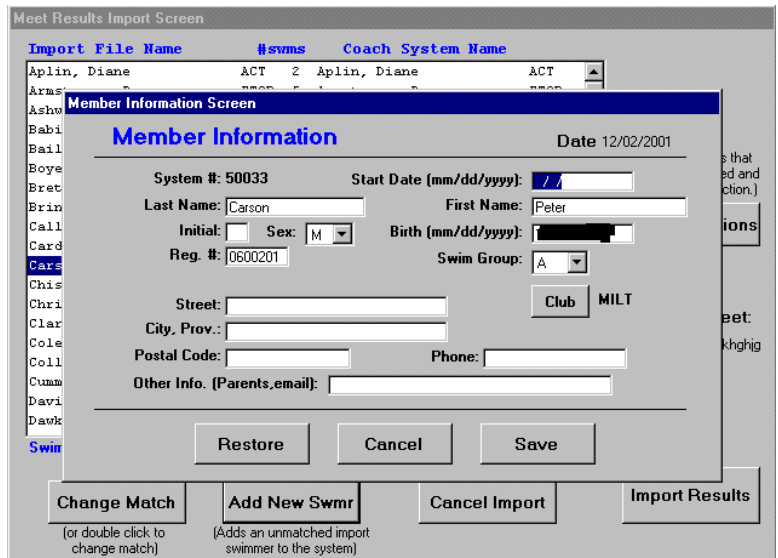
Meet Results Import Screen

Import File Name #swms Coach System Name

Aplin, Diane ACT 2 Aplin, Diane ACT

Arms

Ashw

Babi

Bail

Boye

Bret

Brin

Call

Card

Cars

Chis

Chri

Clar

Cole

Coll

Cumm

Davi

Dawk

Swim

s that

ed and

ction.)

ions

eet:

khghjg

Member Information Screen

Member Information

Date 12/02/2001

System #: 50033

Start Date (mm/dd/yyyy): / /

Last Name: Carson

First Name: Peter

Initial:

Sex: M

Birth (mm/dd/yyyy): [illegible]

Reg. #: 0600201

Swim Group: A

Club MILT

Street:

City, Prov.:

Postal Code:

Phone:

Other Info. (Parents,email):

Restore

Cancel

Save

Change Match

(or double click to change match)

Add New Swmr

(Adds an unmatched import swimmer to the system)

Cancel Import

Import Results